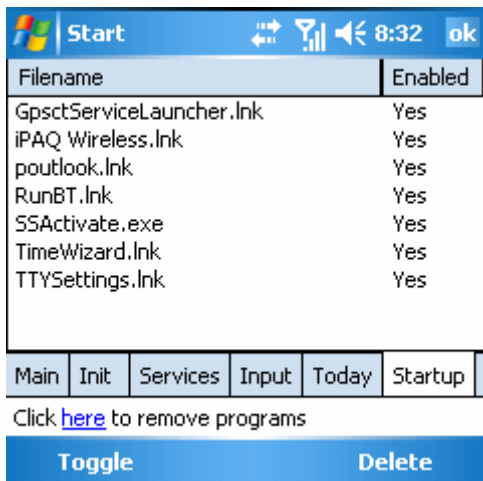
Start 8:32 ok

| Filename | Enabled |
|---|---|
| GpsctServiceLauncher.lnk | Yes |
| iPAQ Wireless.lnk | Yes |
| poutlook.lnk | Yes |
| RunBT.lnk | Yes |
| SSActivate.exe | Yes |
| TimeWizard.lnk | Yes |
| TTYSettings.lnk | Yes |

Main Init Services Input Today Startup

Click here to remove programs

Toggle Delete